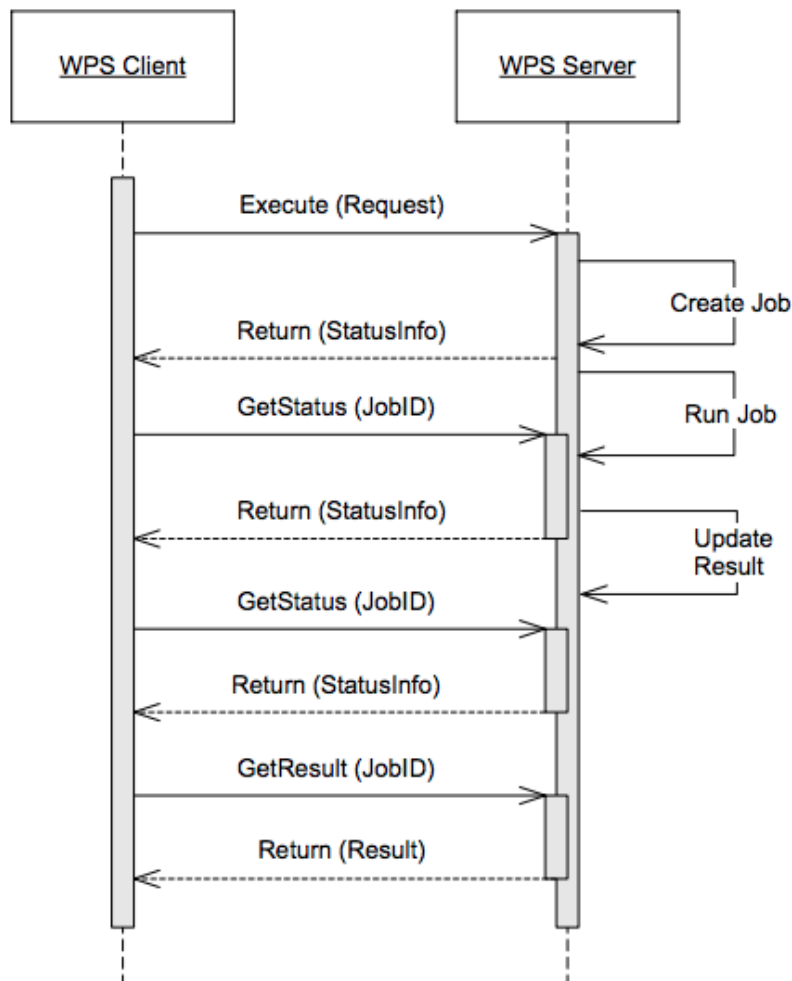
WPS Client

WPS Server

Execute (Request)

Create Job

Return (StatusInfo)

GetStatus (JobID)

Run Job

Return (StatusInfo)

Update Result

GetStatus (JobID)

Return (StatusInfo)

GetResult (JobID)

Return (Result)